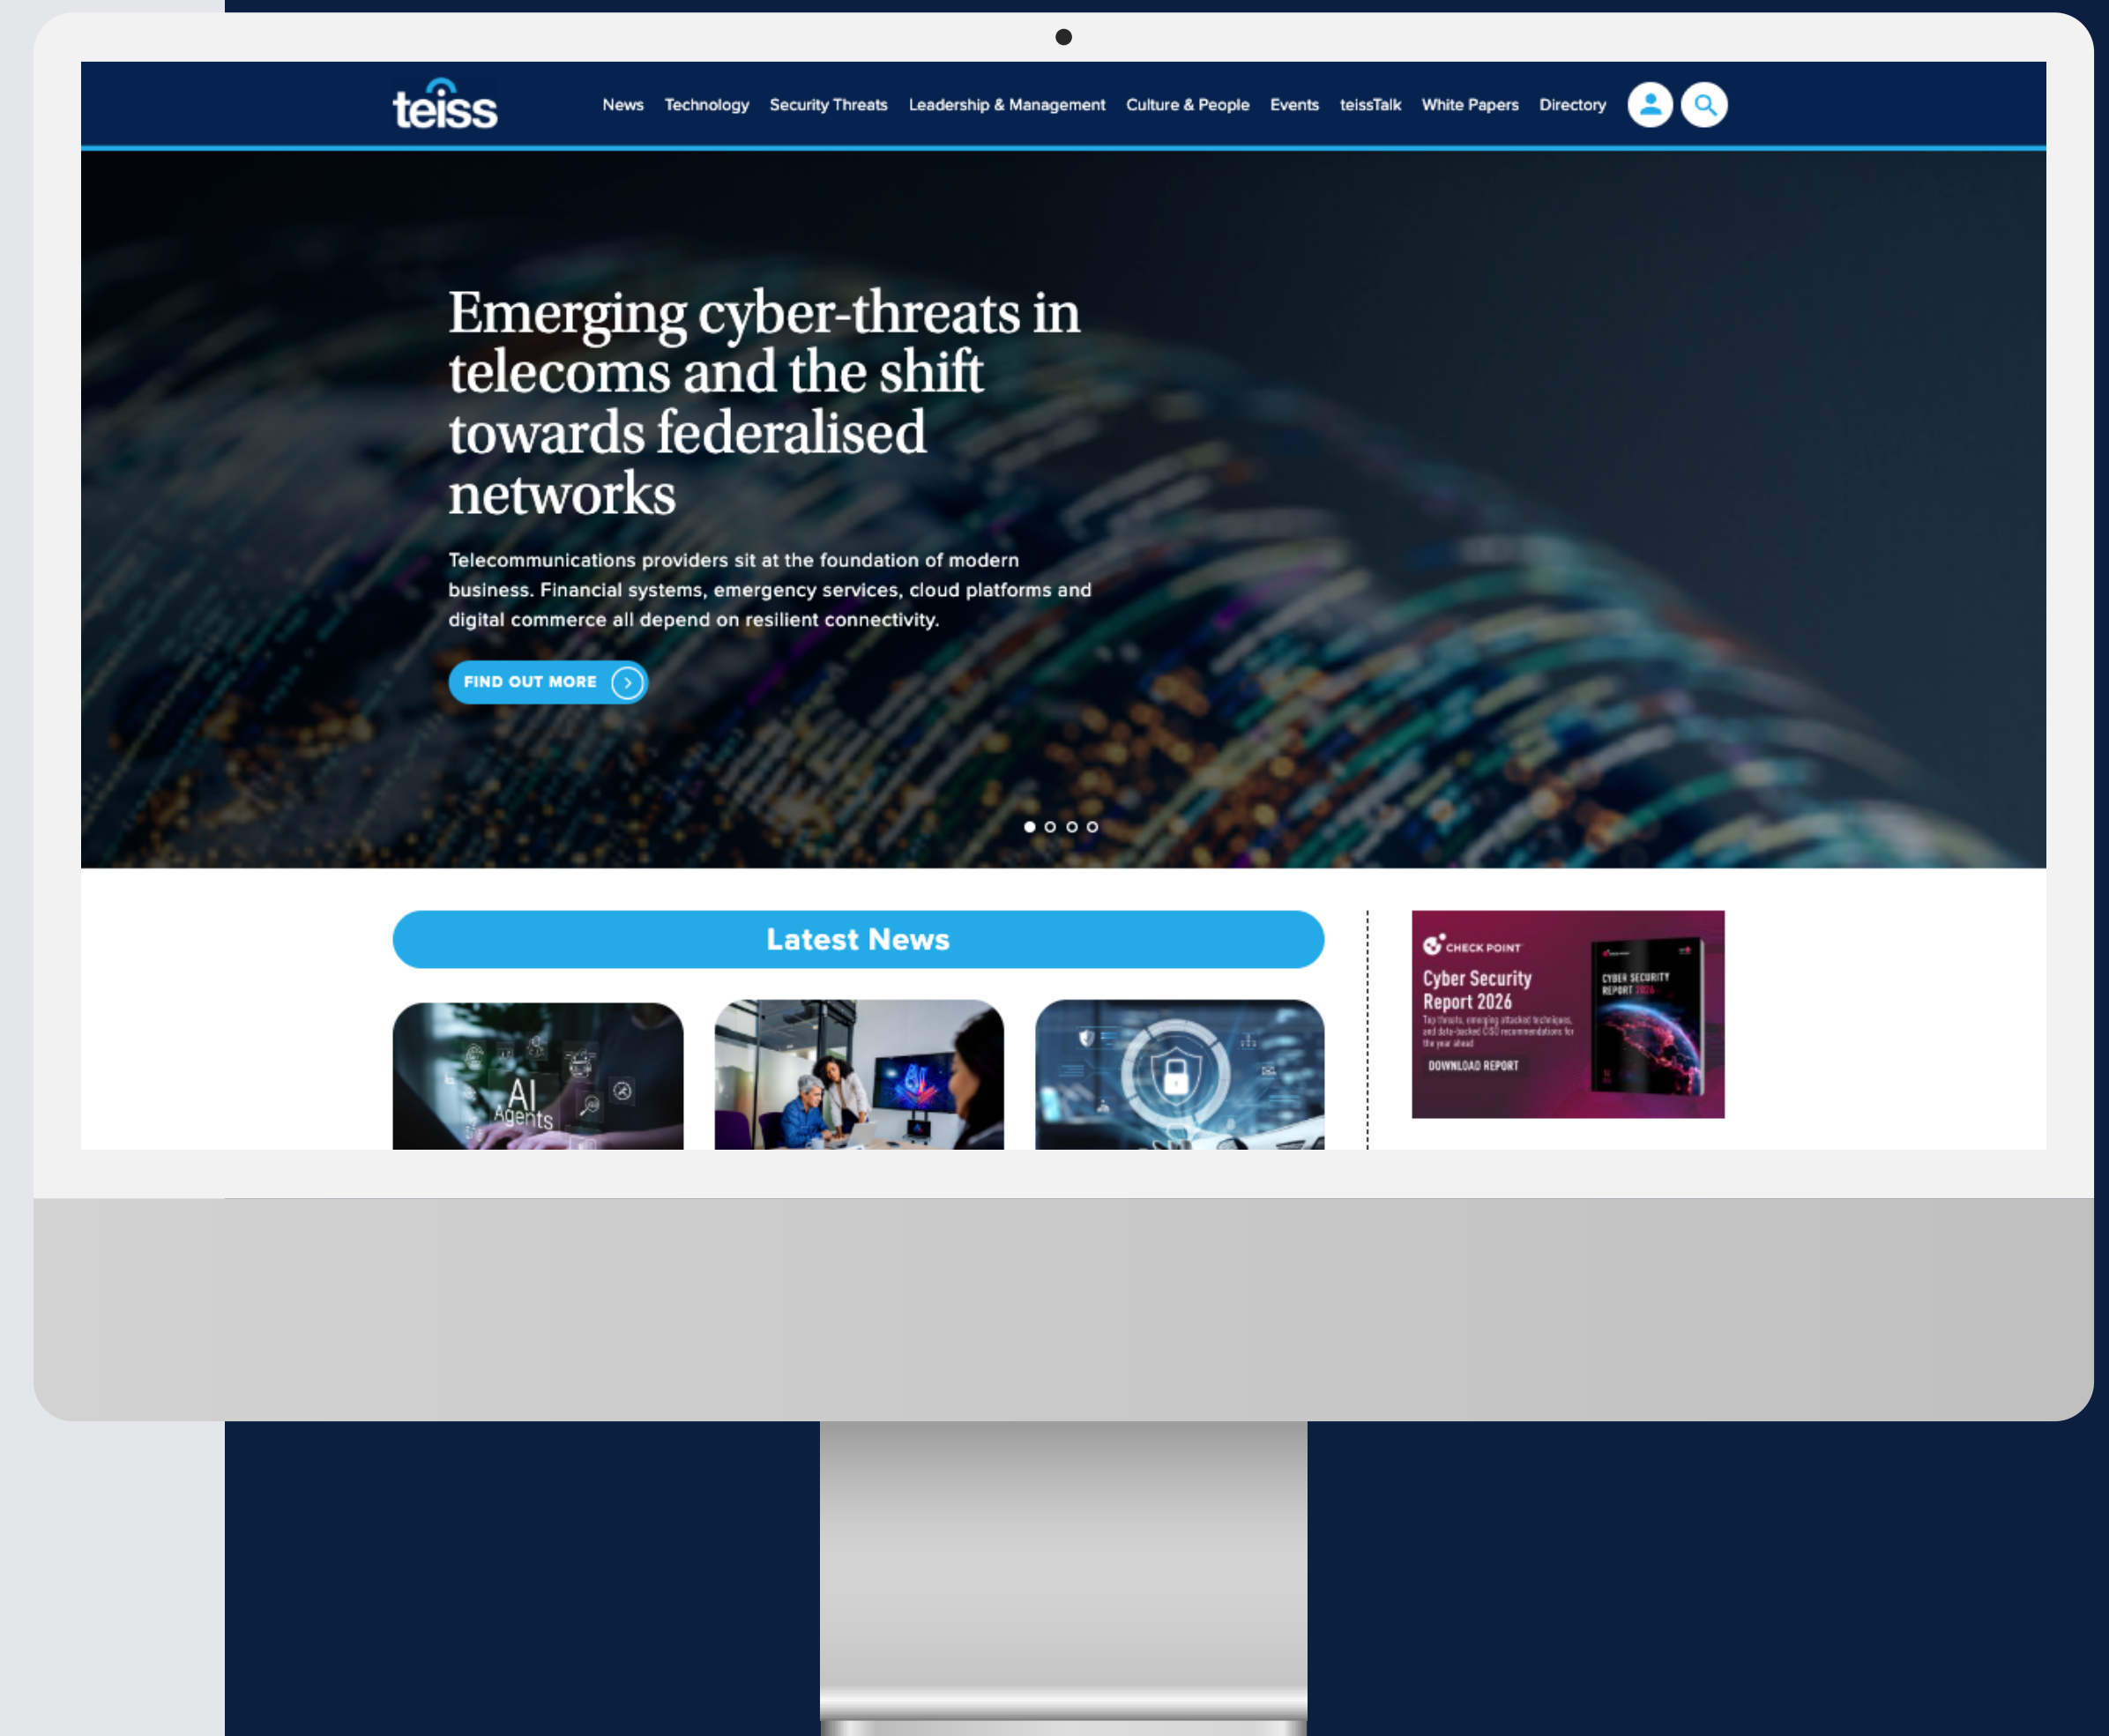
teiss

News Technology Security Threats Leadership & Management Culture & People Events teissTalk White Papers Directory

Emerging cyber-threats in telecoms and the shift towards federalised networks

Telecommunications providers sit at the foundation of modern business. Financial systems, emergency services, cloud platforms and digital commerce all depend on resilient connectivity.

FIND OUT MORE

Latest News

AI Agents

CHECK POINT

Cyber Security Report 2026

Top threats, emerging attacked techniques, and data-backed CISO recommendations for the year ahead

DOWNLOAD REPORT

CYBER SECURITY REPORT 2026